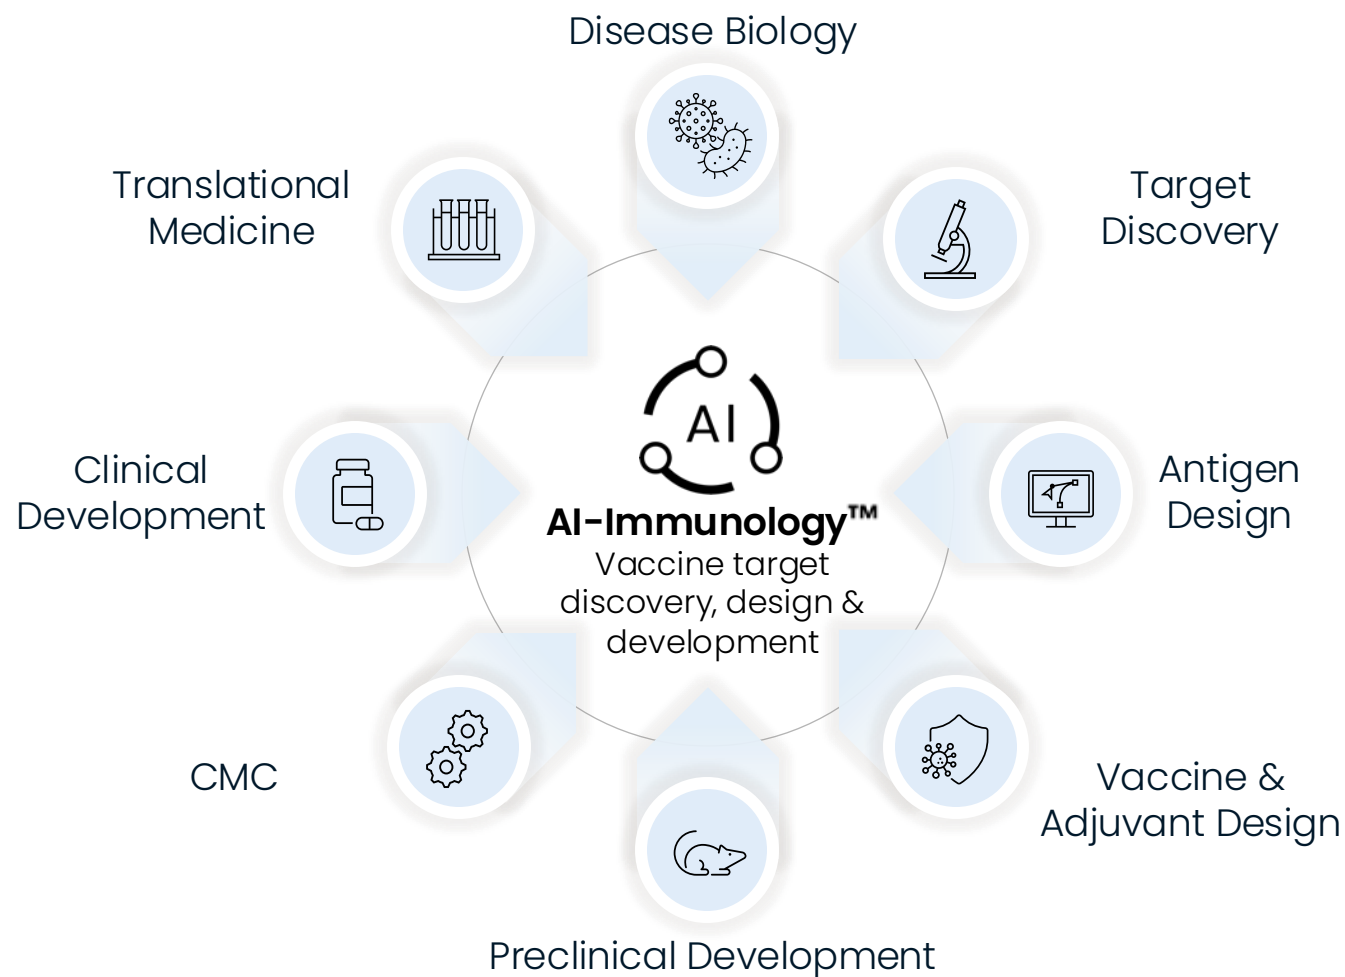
Disease Biology

Translational Medicine

Target Discovery

AI

AI-Immunology™
Vaccine target discovery, design & development

Clinical Development

Antigen Design

CMC

Vaccine & Adjuvant Design

Preclinical Development